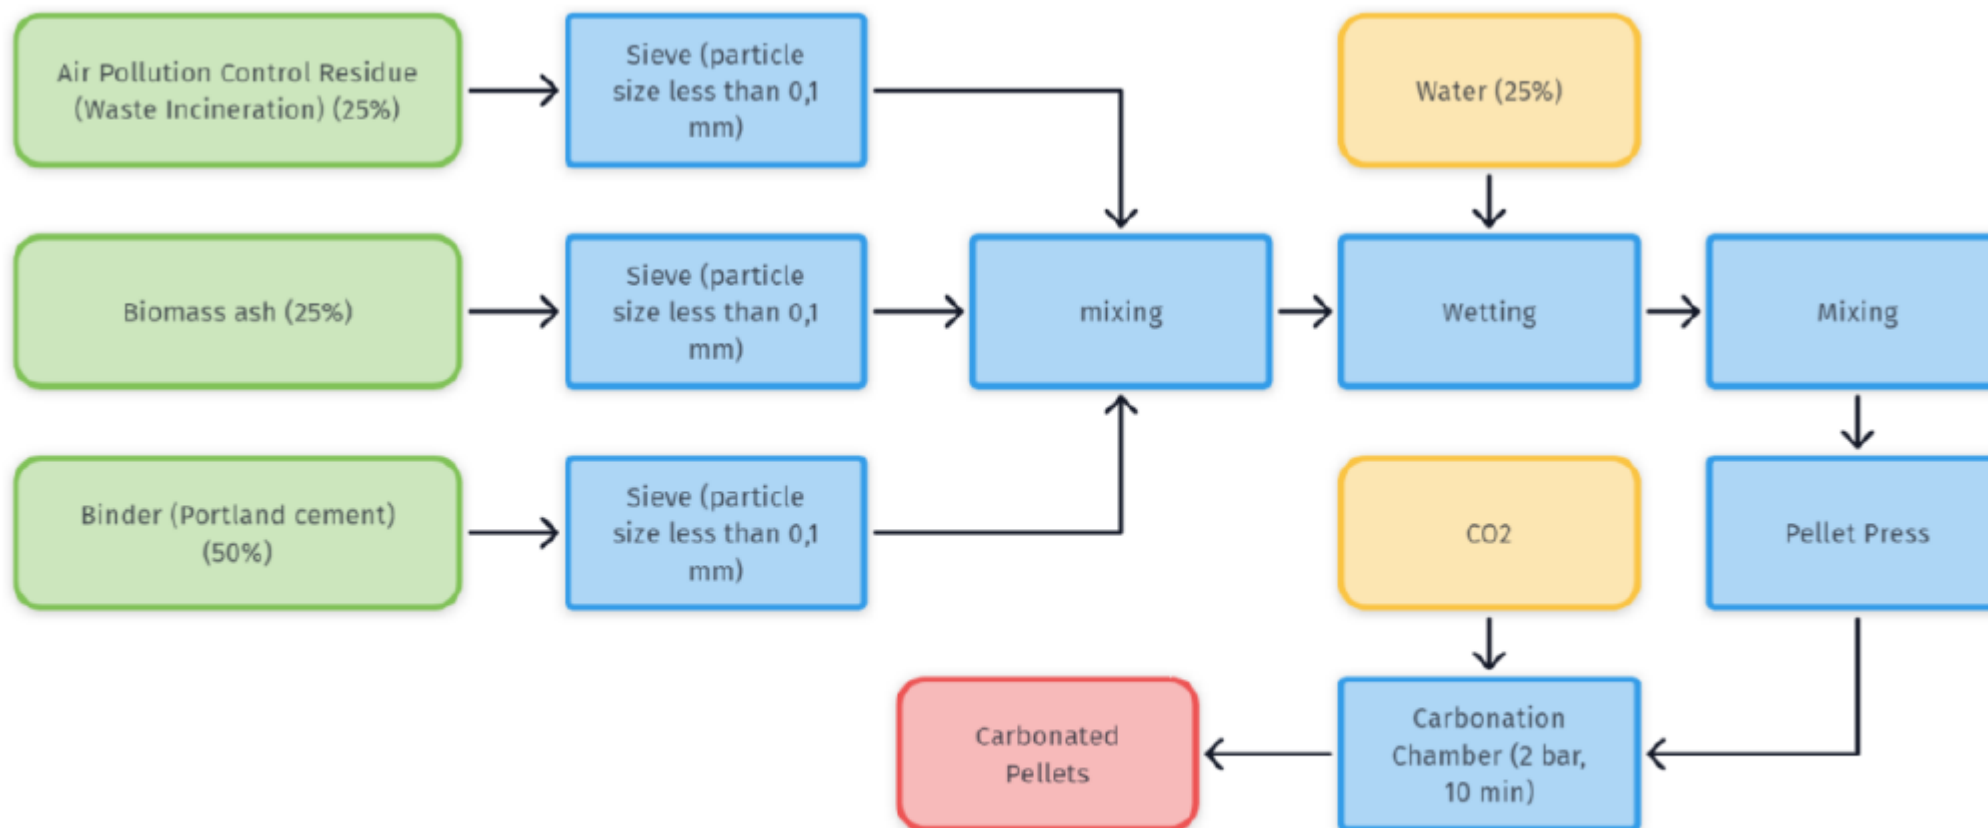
Air Pollution Control Residue (Waste Incineration) (25%)

Sieve (particle size less than 0,1 mm)

Water (25%)

Biomass ash (25%)

Sieve (particle size less than 0,1 mm)

mixing

Wetting

Mixing

Binder (Portland cement) (50%)

Sieve (particle size less than 0,1 mm)

CO2

Pellet Press

Carbonated Pellets

Carbonation Chamber (2 bar, 10 min)